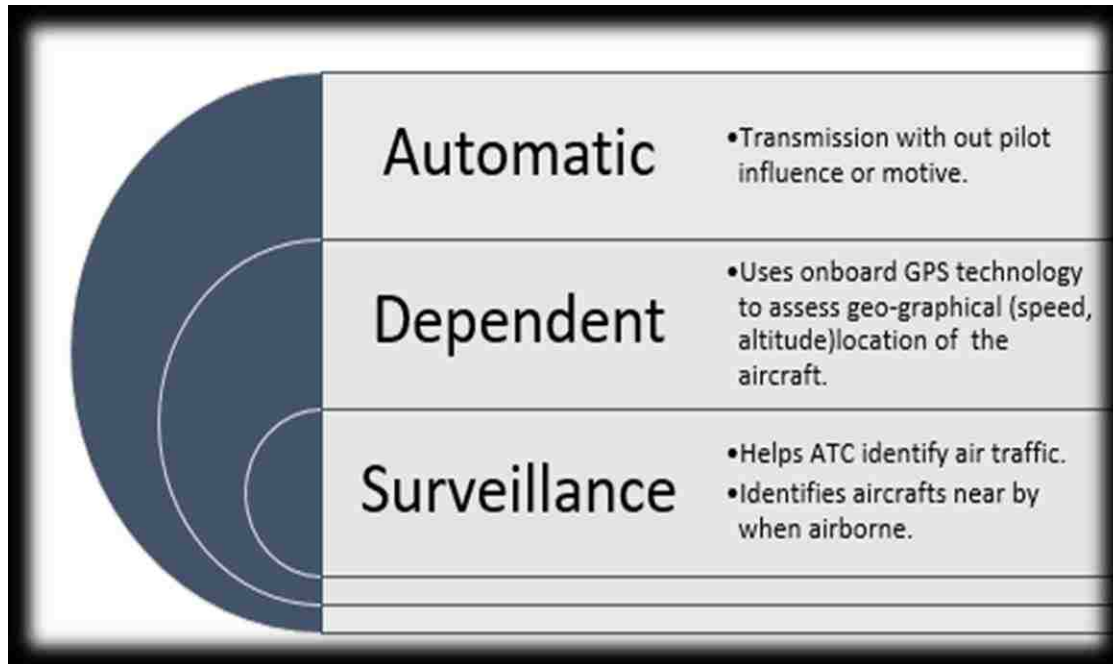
Automatic

•Transmission with out pilot influence or motive.

Dependent

•Uses onboard GPS technology to assess geo-graphical (speed, altitude)location of the aircraft.

Surveillance

•Helps ATC identify air traffic.
•Identifies aircrafts near by when airborne.